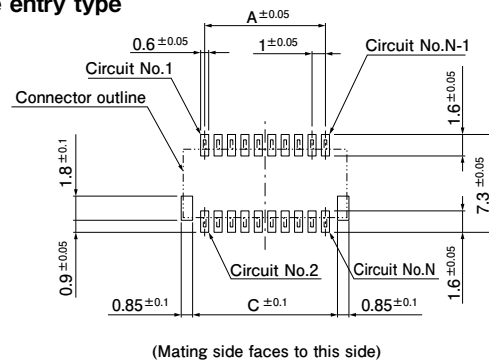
entry type

A $^{\pm0.05}$

0.6 $^{\pm0.05}$

1 $^{\pm0.05}$

Circuit No.N-1

Circuit No.1

Connector outline

1.6 $^{\pm0.05}$

1.8 $^{\pm0.1}$

7.3 $^{\pm0.05}$

0.9 $^{\pm0.05}$

Circuit No.2

Circuit No.N

1.6 $^{\pm0.05}$

0.85 $^{\pm0.1}$

C $^{\pm0.1}$

0.85 $^{\pm0.1}$

(Mating side faces to this side)